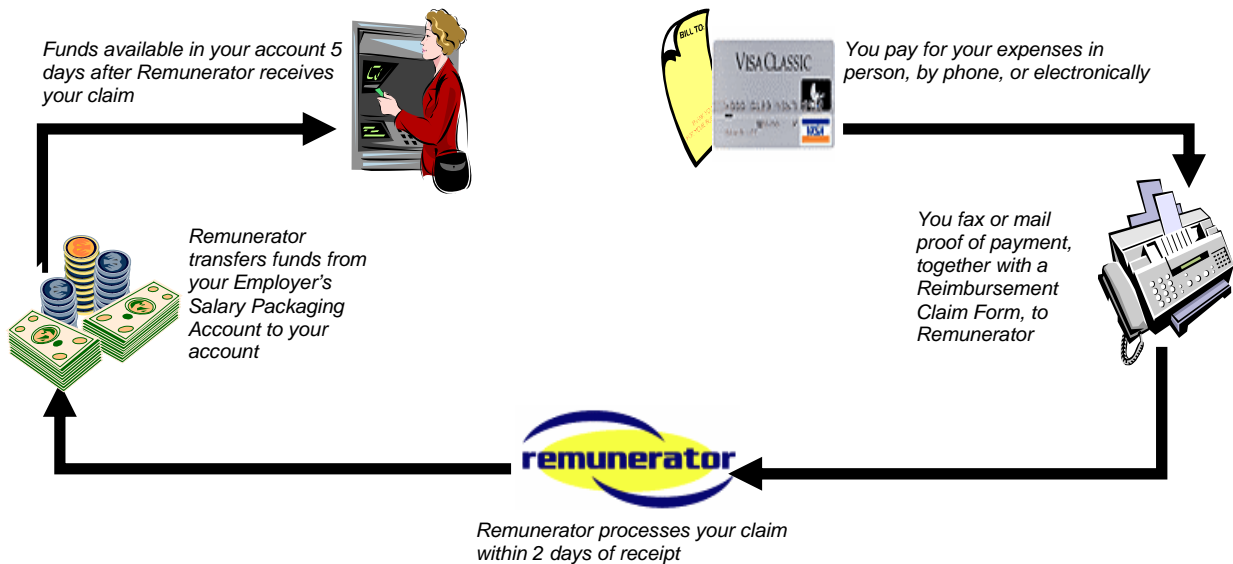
Funds available in your account 5 days after Remunerator receives your claim

BILL TO

VISA CLASSIC

VISA

You pay for your expenses in person, by phone, or electronically

Remunerator transfers funds from your Employer's Salary Packaging Account to your account

You fax or mail proof of payment, together with a Reimbursement Claim Form, to Remunerator

remunerator

Remunerator processes your claim within 2 days of receipt